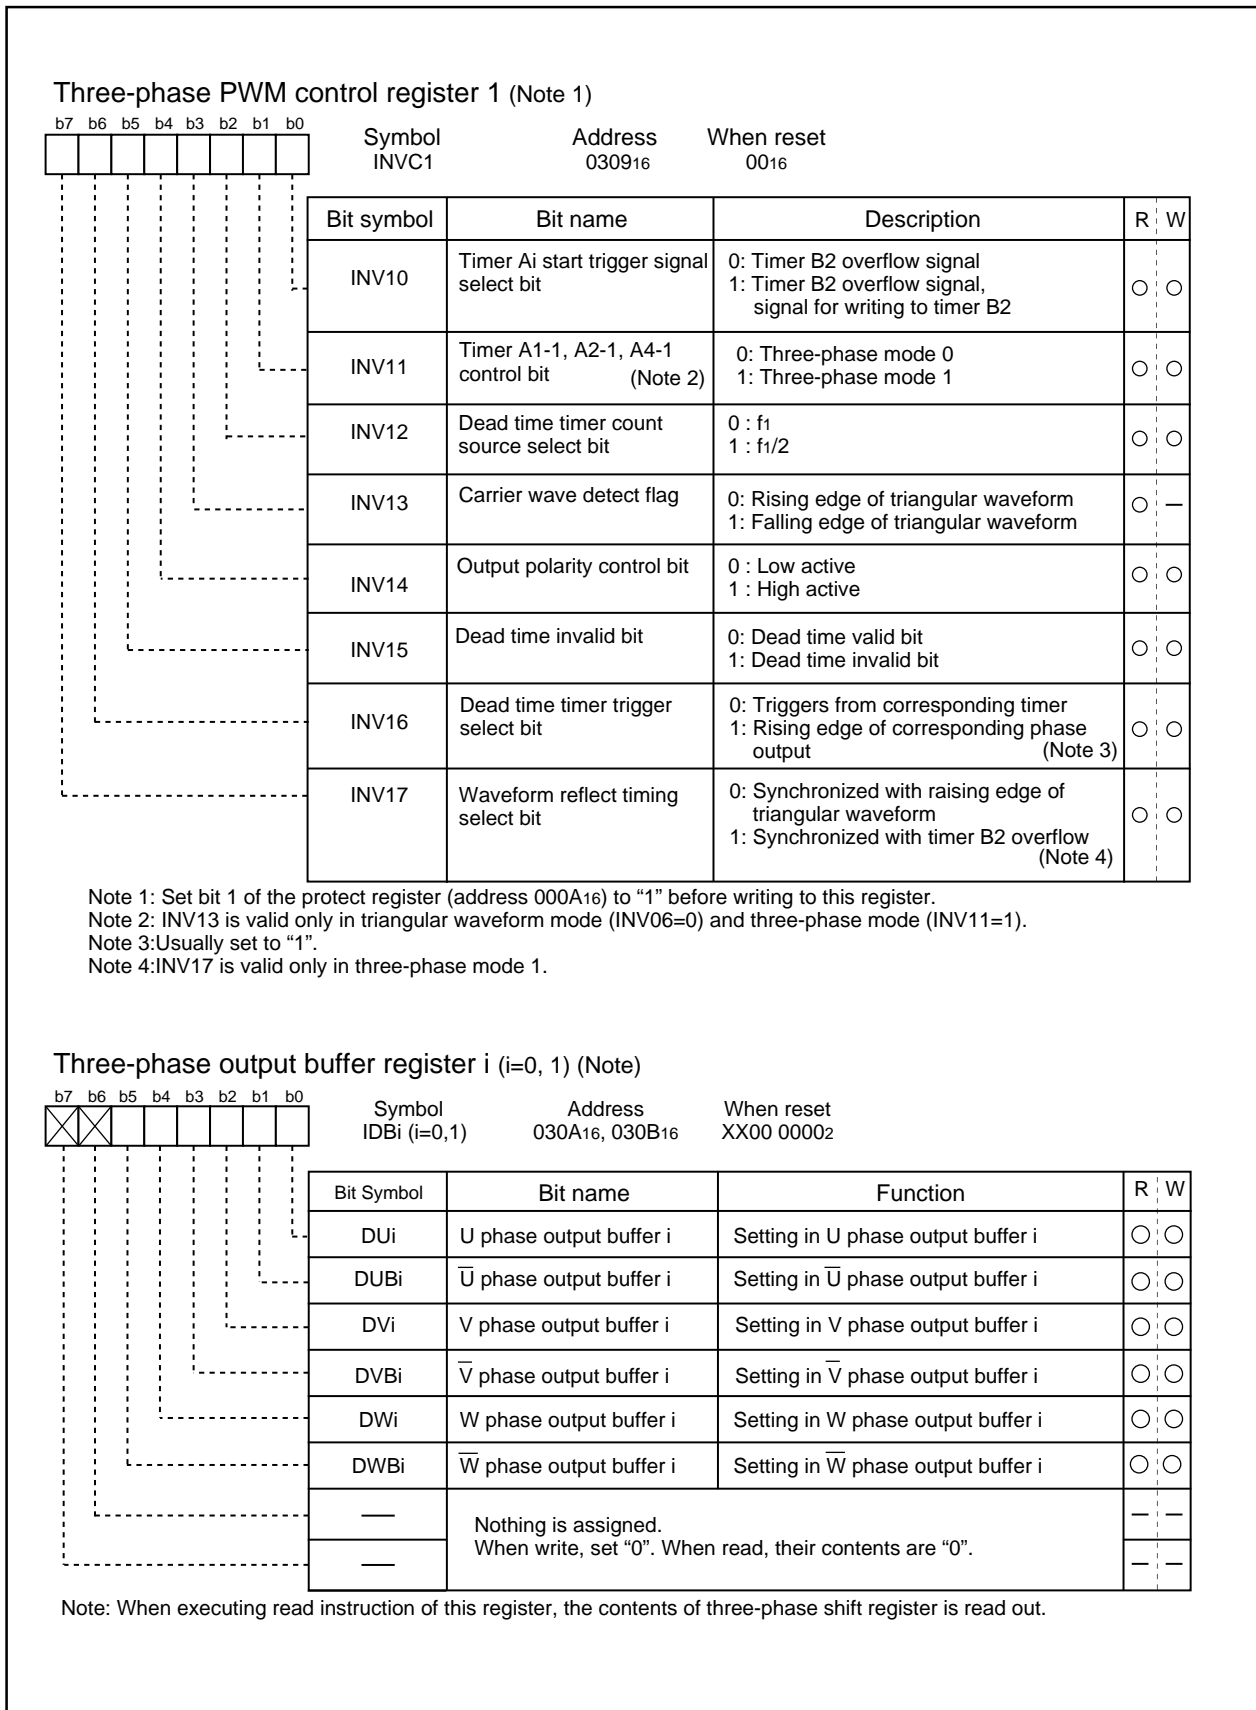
Three-phase PWM control register 1 (Note 1)

b7 b6 b5 b4 b3 b2 b1 b0

Symbol INVC1 Address $0309_{16}$ When reset $00_{16}$

| Bit symbol | Bit name | Description | R | W |
|---|---|---|---|---|
| INV10 | Timer Ai start trigger signal select bit | 0: Timer B2 overflow signal 1: Timer B2 overflow signal, signal for writing to timer B2 | ○ | ○ |
| INV11 | Timer A1-1, A2-1, A4-1 control bit (Note 2) | 0: Three-phase mode 0 1: Three-phase mode 1 | ○ | ○ |
| INV12 | Dead time timer count source select bit | 0 : $f_1$ 1 : $f_1/2$ | ○ | ○ |
| INV13 | Carrier wave detect flag | 0: Rising edge of triangular waveform 1: Falling edge of triangular waveform | ○ | – |
| INV14 | Output polarity control bit | 0 : Low active 1 : High active | ○ | ○ |
| INV15 | Dead time invalid bit | 0: Dead time valid bit 1: Dead time invalid bit | ○ | ○ |
| INV16 | Dead time timer trigger select bit | 0: Triggers from corresponding timer 1: Rising edge of corresponding phase output (Note 3) | ○ | ○ |
| INV17 | Waveform reflect timing select bit | 0: Synchronized with raising edge of triangular waveform 1: Synchronized with timer B2 overflow (Note 4) | ○ | ○ |

Note 1: Set bit 1 of the protect register (address $000A_{16}$) to “1” before writing to this register.
Note 2: INV13 is valid only in triangular waveform mode (INV06=0) and three-phase mode (INV11=1).
Note 3:Usually set to “1”.
Note 4:INV17 is valid only in three-phase mode 1.

Three-phase output buffer register i (i=0, 1) (Note)

b7 b6 b5 b4 b3 b2 b1 b0

Symbol IDBi (i=0,1) Address $030A_{16}$, $030B_{16}$ When reset $XX00\ 0000_2$

| Bit Symbol | Bit name | Function | R | W |
|---|---|---|---|---|
| DUi | U phase output buffer i | Setting in U phase output buffer i | ○ | ○ |
| DUBi | $\overline{U}$ phase output buffer i | Setting in $\overline{U}$ phase output buffer i | ○ | ○ |
| DVi | V phase output buffer i | Setting in V phase output buffer i | ○ | ○ |
| DVBi | $\overline{V}$ phase output buffer i | Setting in $\overline{V}$ phase output buffer i | ○ | ○ |
| DWi | W phase output buffer i | Setting in W phase output buffer i | ○ | ○ |
| DWBi | $\overline{W}$ phase output buffer i | Setting in $\overline{W}$ phase output buffer i | ○ | ○ |
| — | Nothing is assigned. When write, set “0”. When read, their contents are “0”. | | – | – |
| — | | | – | – |

Note: When executing read instruction of this register, the contents of three-phase shift register is read out.